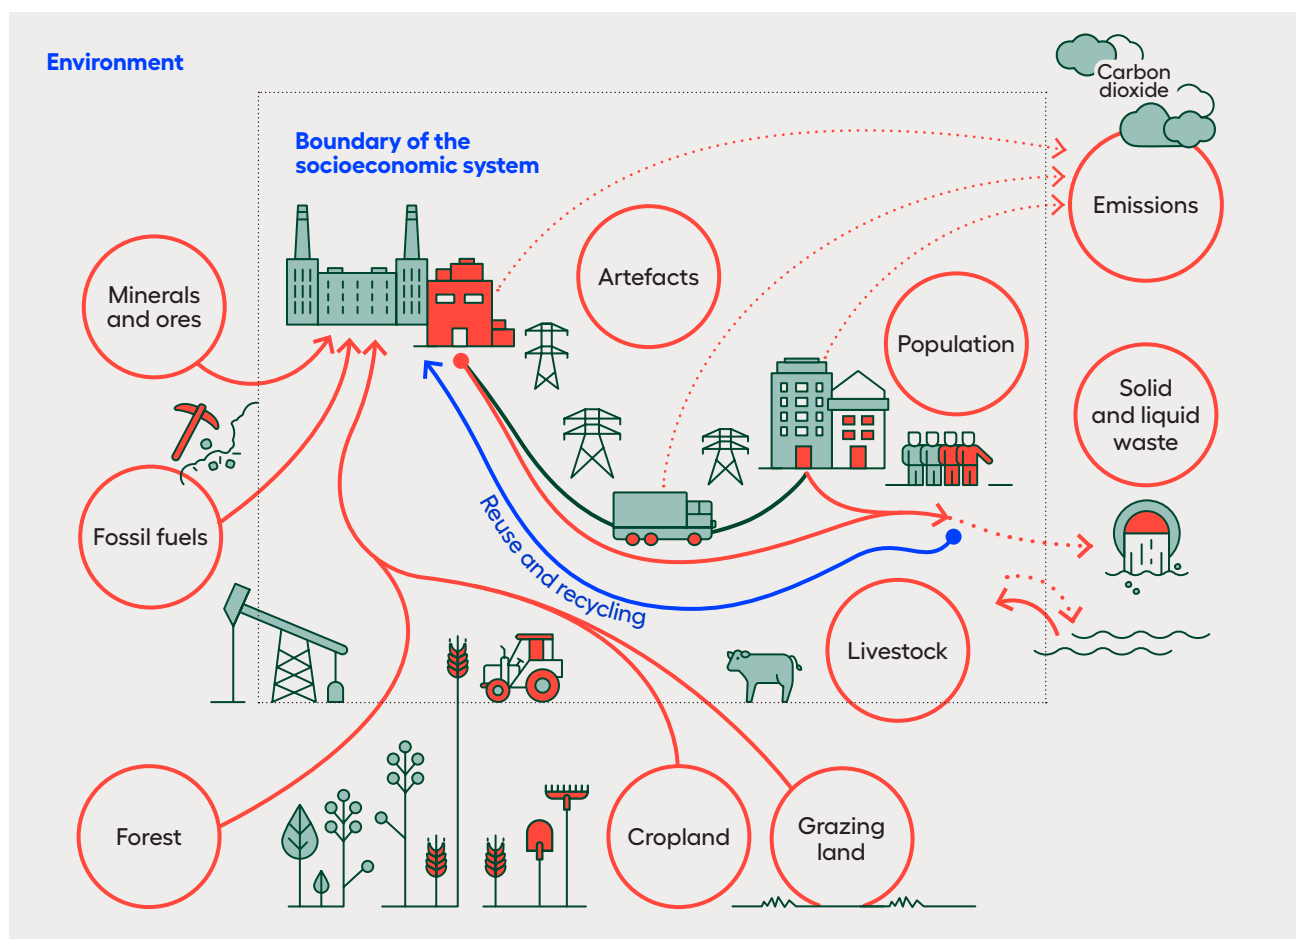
Environment

Carbon dioxide

Boundary of the socioeconomic system

Emissions

Artefacts

Minerals and ores

Population

Solid and liquid waste

Fossil fuels

Reuse and recycling

Livestock

Forest

Cropland

Grazing land